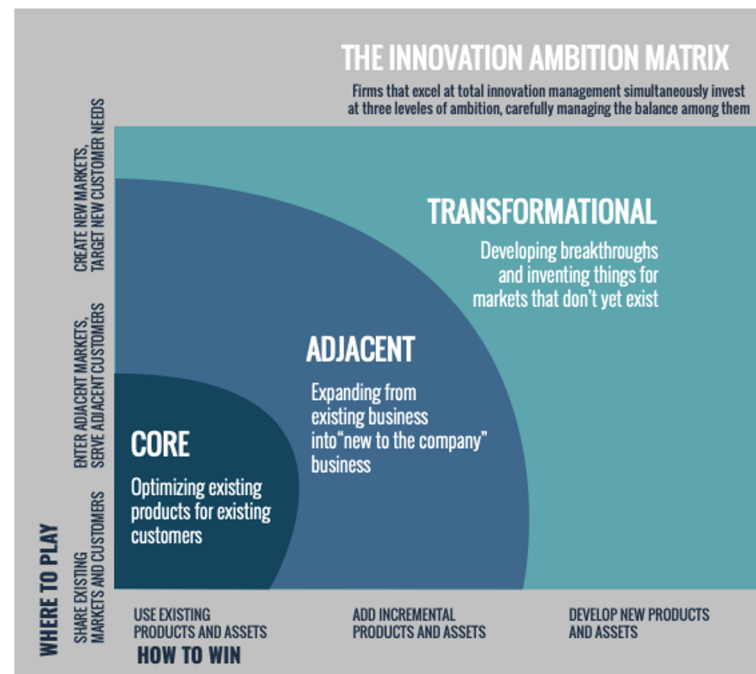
THE INNOVATION AMBITION MATRIX

Firms that excel at total innovation management simultaneously invest at three leveles of ambition, carefully managing the balance among them

CREATE NEW MARKETS, TARGET NEW CUSTOMER NEEDS

ENTER ADJACENT MARKETS, SERVE ADJACENT CUSTOMERS

SHARE EXISTING MARKETS AND CUSTOMERS

WHERE TO PLAY

TRANSFORMATIONAL

Developing breakthroughs and inventing things for markets that don't yet exist

ADJACENT

Expanding from existing business into"new to the company" business

CORE

Optimizing existing products for existing customers

USE EXISTING PRODUCTS AND ASSETS

ADD INCREMENTAL PRODUCTS AND ASSETS

DEVELOP NEW PRODUCTS AND ASSETS

HOW TO WIN